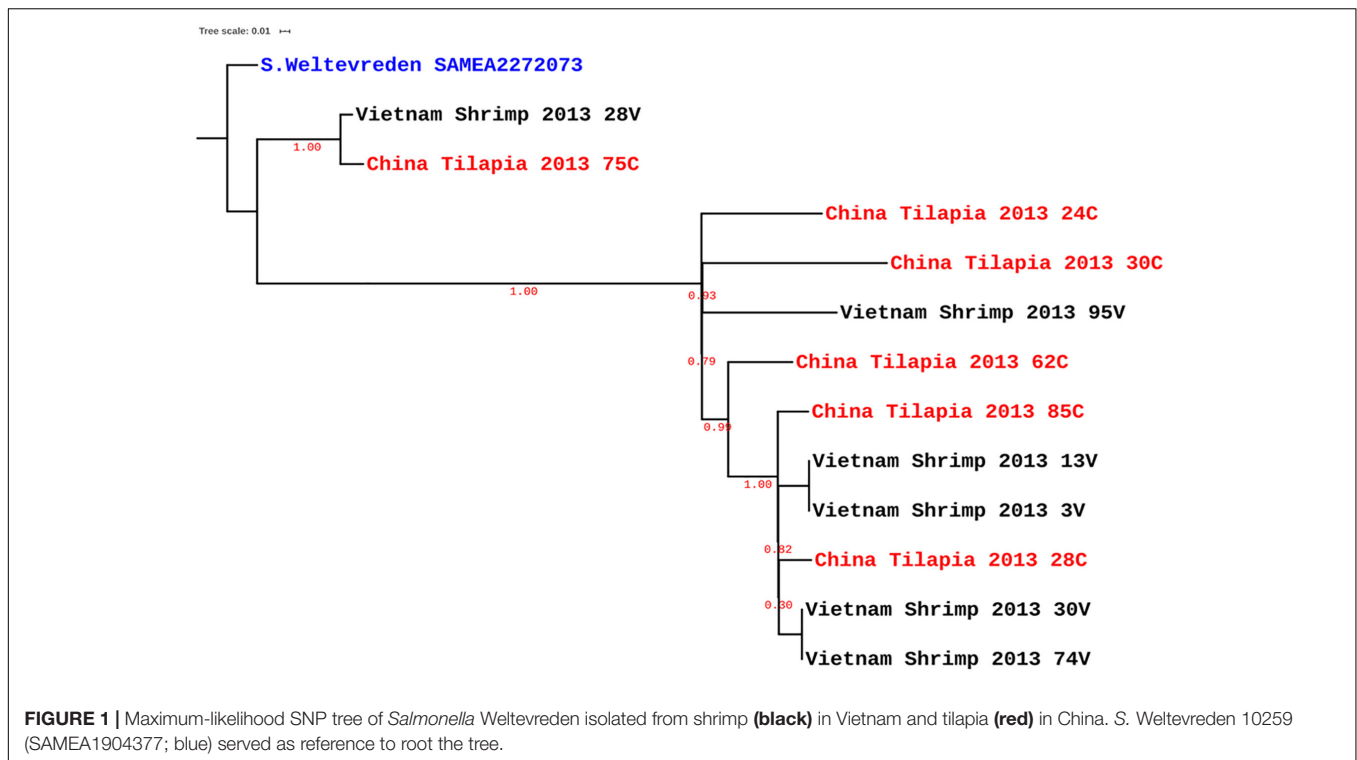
Tree scale: 0.01

S.Weltevreden SAMEA2272073

Vietnam Shrimp 2013 28V

1.00

China Tilapia 2013 75C

China Tilapia 2013 24C

China Tilapia 2013 30C

1.00

0.93

Vietnam Shrimp 2013 95V

0.79

China Tilapia 2013 62C

China Tilapia 2013 85C

0.99

Vietnam Shrimp 2013 13V

1.00

Vietnam Shrimp 2013 3V

0.82

China Tilapia 2013 28C

0.30

Vietnam Shrimp 2013 30V

Vietnam Shrimp 2013 74V

FIGURE 1 | Maximum-likelihood SNP tree of Salmonella Weltevreden isolated from shrimp (black) in Vietnam and tilapia (red) in China. S. Weltevreden 10259 (SAMEA1904377; blue) served as reference to root the tree.